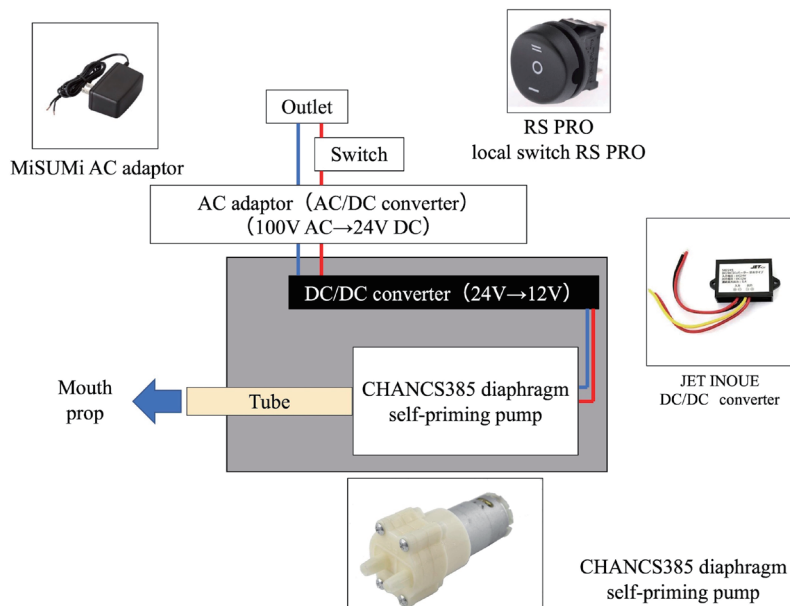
MiSUMi AC adaptor

Outlet

Switch

RS PRO
local switch RS PRO

AC adaptor（AC/DC converter）
（100V AC→24V DC）

DC/DC converter（24V→12V）

JET

JET INOUE
DC/DC converter

Mouth prop

Tube

CHANCS385 diaphragm self-priming pump

CHANCS385 diaphragm self-priming pump